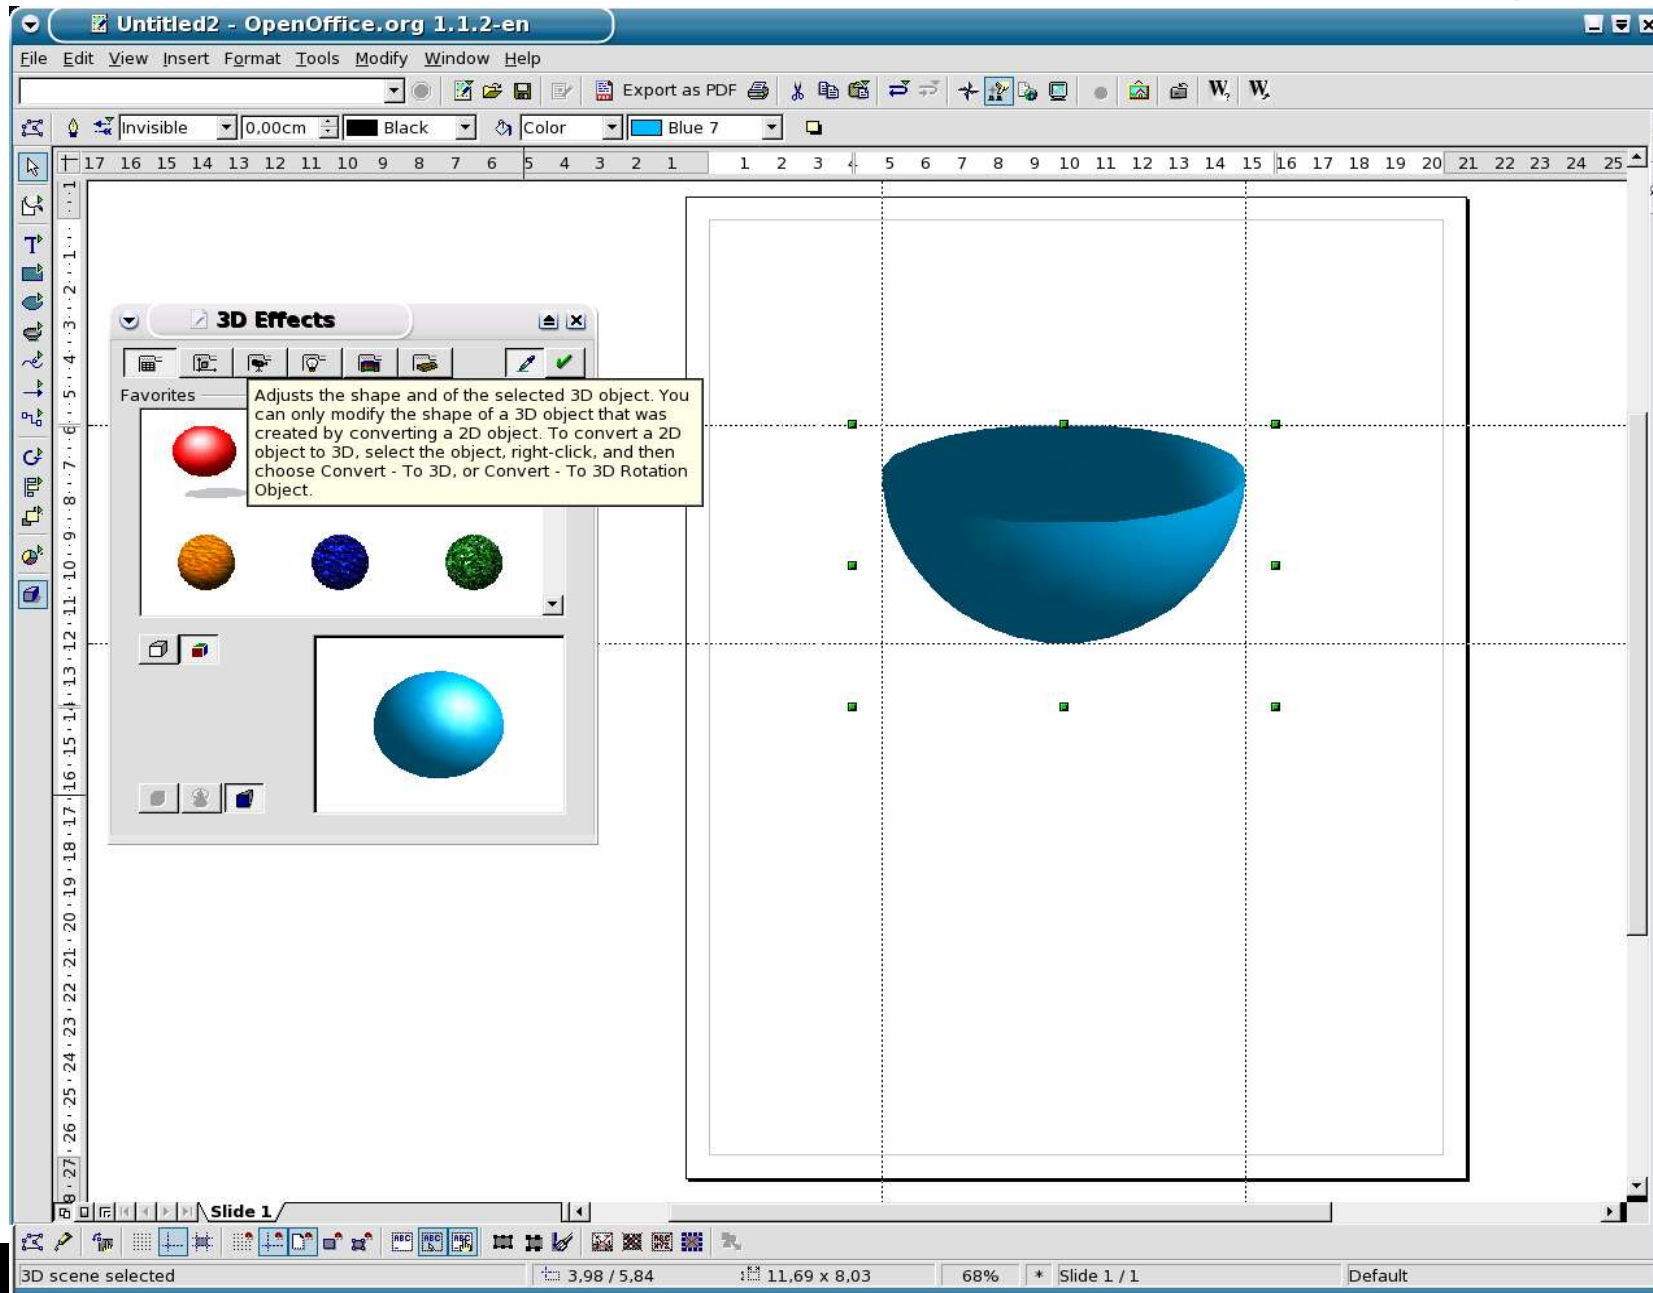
Untitled2 - OpenOffice.org 1.1.2-en

File Edit View Insert Format Tools Modify Window Help

Export as PDF

Invisible 0,00cm Black Color Blue 7

17 16 15 14 13 12 11 10 9 8 7 6 5 4 3 2 1 1 2 3 4 5 6 7 8 9 10 11 12 13 14 15 16 17 18 19 20 21 22 23 24 25

3D Effects

Favorites

Adjusts the shape and of the selected 3D object. You can only modify the shape of a 3D object that was created by converting a 2D object. To convert a 2D object to 3D, select the object, right-click, and then choose Convert - To 3D, or Convert - To 3D Rotation Object.

Slide 1

3D scene selected 3,98 / 5,84 11,69 x 8,03 68% * Slide 1 / 1 Default